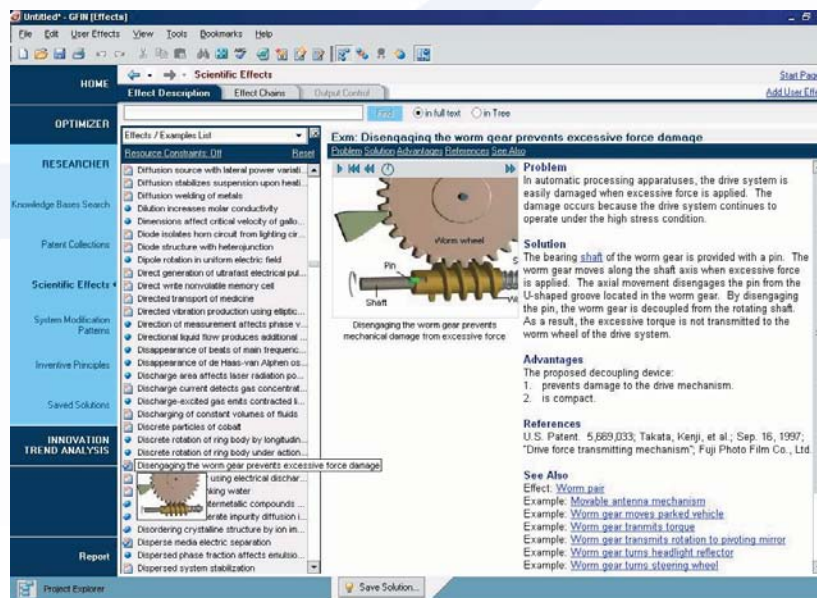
Untitled* - GFIN [Effects]

File Edit User Effects View Tools Bookmarks Help

HOME

Scientific Effects

Start Pag

Effect Description Effect Chains Output Control

Add User Effe

OPTIMIZER

Find in full text in Tree

RESEARCHER

Knowledge Bases Search

Patent Collections

Scientific Effects

System Modification Patterns

Inventive Principles

Saved Solutions

INNOVATION TREND ANALYSIS

Report

Effects / Examples List

Resource Constraints: Off Reset

Diffusion source with lateral power variati...
Diffusion stabilizes suspension upon heati...
Diffusion welding of metals
Dilution increases molar conductivity
Dimensions affect critical velocity of gallo...
Diode isolates horn circuit from lighting cir...
Diode structure with heterojunction
Dipole rotation in uniform electric field
Direct generation of ultrafast electrical pul...
Direct write nonvolatile memory cell
Directed transport of medicine
Directed vibration production using elliptic...
Direction of measurement affects phase v...
Directional liquid flow produces additional ...
Disappearance of beats of main frequenc...
Disappearance of de Haas-van Alphen os...
Discharge area affects laser radiation po...
Discharge current detects gas concentrat...
Discharge-excited gas emits contracted li...
Discharging of constant volumes of fluids
Discrete particles of cobalt
Discrete rotation of ring body by longitudin...
Discrete rotation of ring body under action...
Disengaging the worm gear prevents excessive force damage
using electrical dischar...
king water
termetallic compounds ...
erate impurity diffusion i...
Disordering crystalline structure by ion in...
Disperse media electric separation
Dispersed phase fraction affects emulsio...
Dispersed system stabilization

Exm: Disengaging the worm gear prevents excessive force damage

Problem Solution Advantages References See Also

Worm wheel

Pin

Shaft

Disengaging the worm gear prevents mechanical damage from excessive force

Problem
In automatic processing apparatuses, the drive system is easily damaged when excessive force is applied. The damage occurs because the drive system continues to operate under the high stress condition.

Solution
The bearing shaft of the worm gear is provided with a pin. The worm gear moves along the shaft axis when excessive force is applied. The axial movement disengages the pin from the U-shaped groove located in the worm gear. By disengaging the pin, the worm gear is decoupled from the rotating shaft. As a result, the excessive torque is not transmitted to the worm wheel of the drive system.

Advantages
The proposed decoupling device:
1. prevents damage to the drive mechanism.
2. is compact.

References
U.S. Patent. 5,669,033; Takata, Kenji, et al.; Sep. 16, 1997; "Drive force transmitting mechanism"; Fuji Photo Film Co., Ltd.

See Also
Effect: Worm pair
Example: Movable antenna mechanism
Example: Worm gear moves parked vehicle
Example: Worm gear tranmits torque
Example: Worm gear transmits rotation to pivoting mirror
Example: Worm gear turns headlight reflector
Example: Worm gear turns steering wheel

Project Explorer

Save Solution...